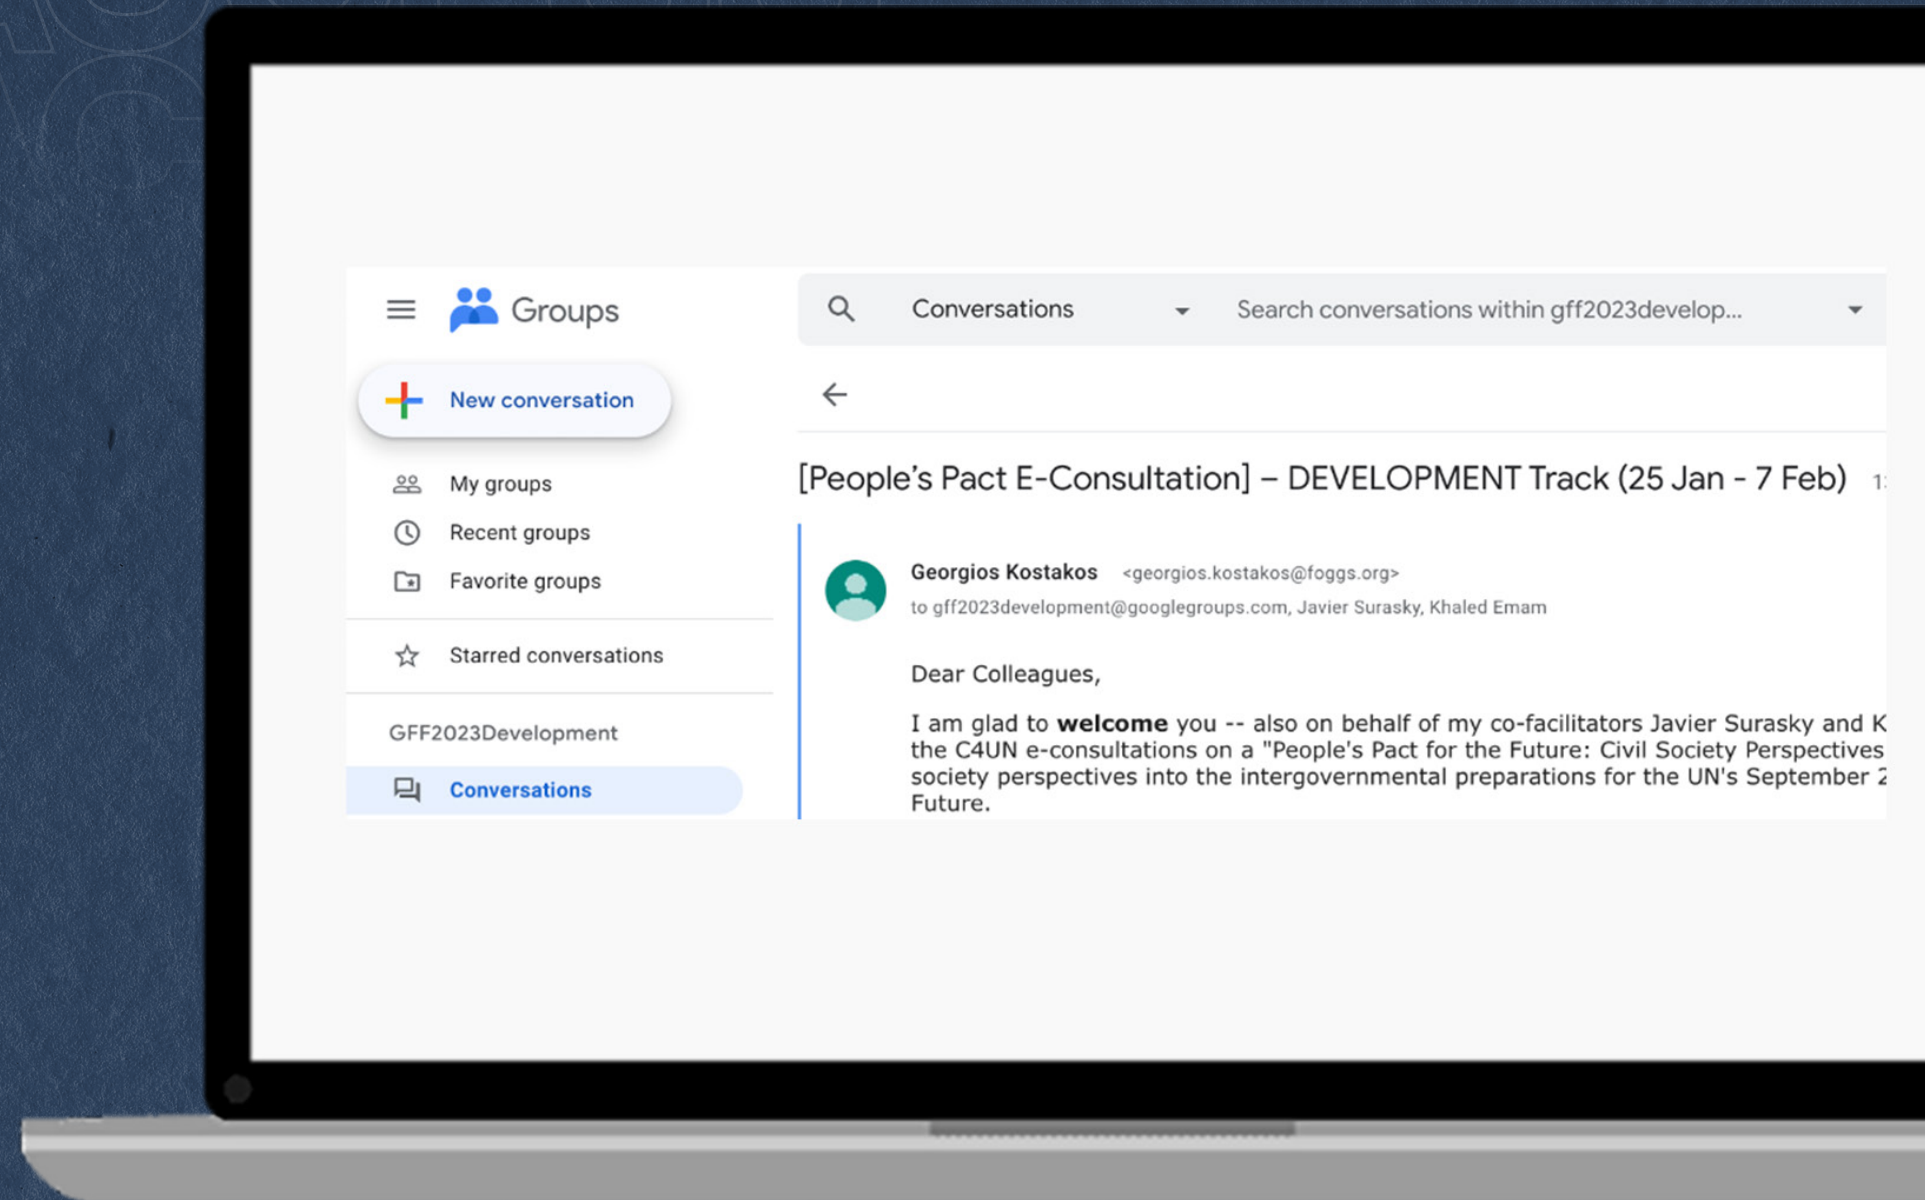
Groups

New conversation

My groups

Recent groups

Favorite groups

Starred conversations

GFF2023Development

Conversations

Conversations

Search conversations within gff2023develop...

[People's Pact E-Consultation] – DEVELOPMENT Track (25 Jan - 7 Feb) 1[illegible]

Georgios Kostakos <georgios.kostakos@foggs.org>

to gff2023development@googlegroups.com, Javier Surasky, Khaled Emam

Dear Colleagues,

I am glad to **welcome** you -- also on behalf of my co-facilitators Javier Surasky and K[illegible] the C4UN e-consultations on a "People's Pact for the Future: Civil Society Perspectives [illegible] society perspectives into the intergovernmental preparations for the UN's September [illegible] Future.